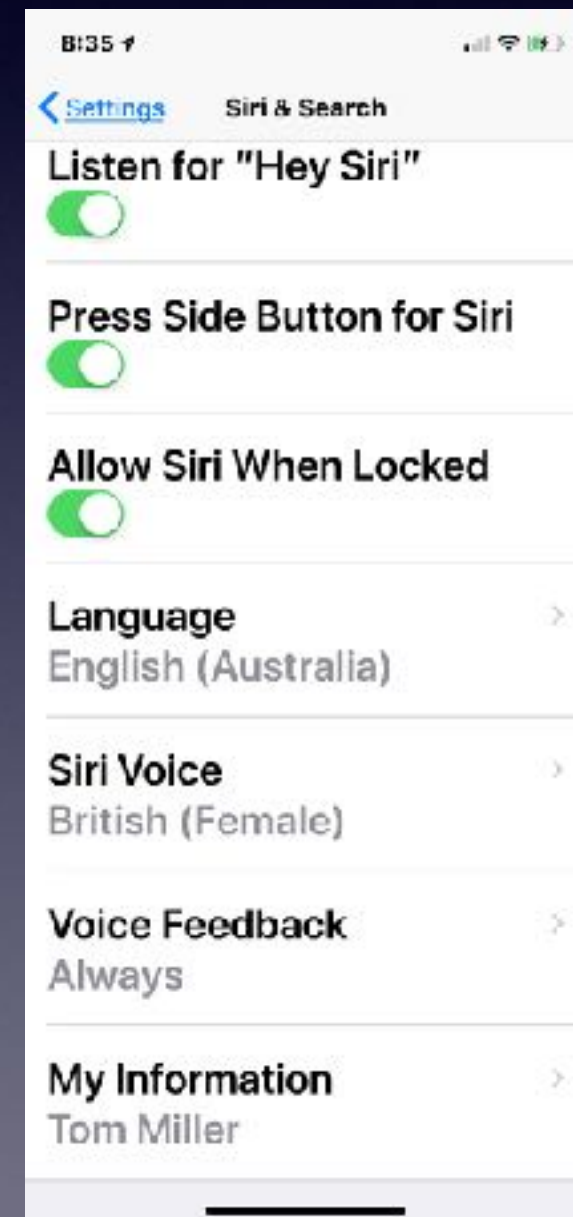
8:35

Settings Siri & Search

Listen for "Hey Siri"

Press Side Button for Siri

Allow Siri When Locked

Language
English (Australia)

Siri Voice
British (Female)

Voice Feedback
Always

My Information
Tom Miller